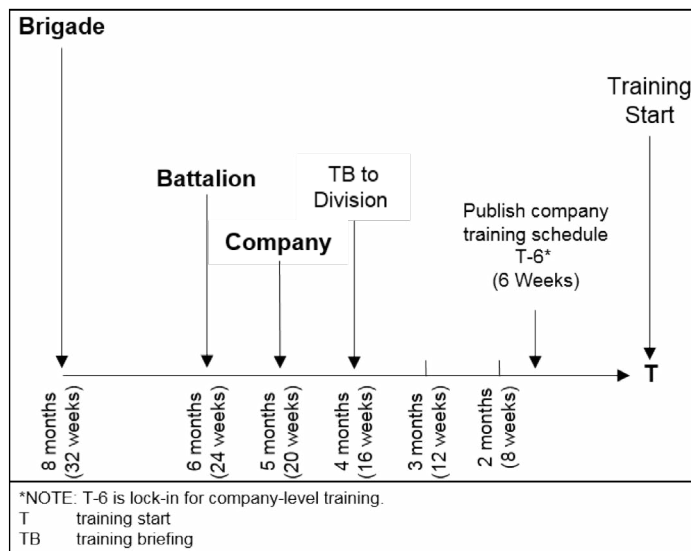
Brigade

Training Start

Battalion

TB to Division

Company

Publish company training schedule T-6* (6 Weeks)

T

8 months (32 weeks)

6 months (24 weeks)

5 months (20 weeks)

4 months (16 weeks)

3 months (12 weeks)

2 months (8 weeks)

*NOTE: T-6 is lock-in for company-level training.
T training start
TB training briefing